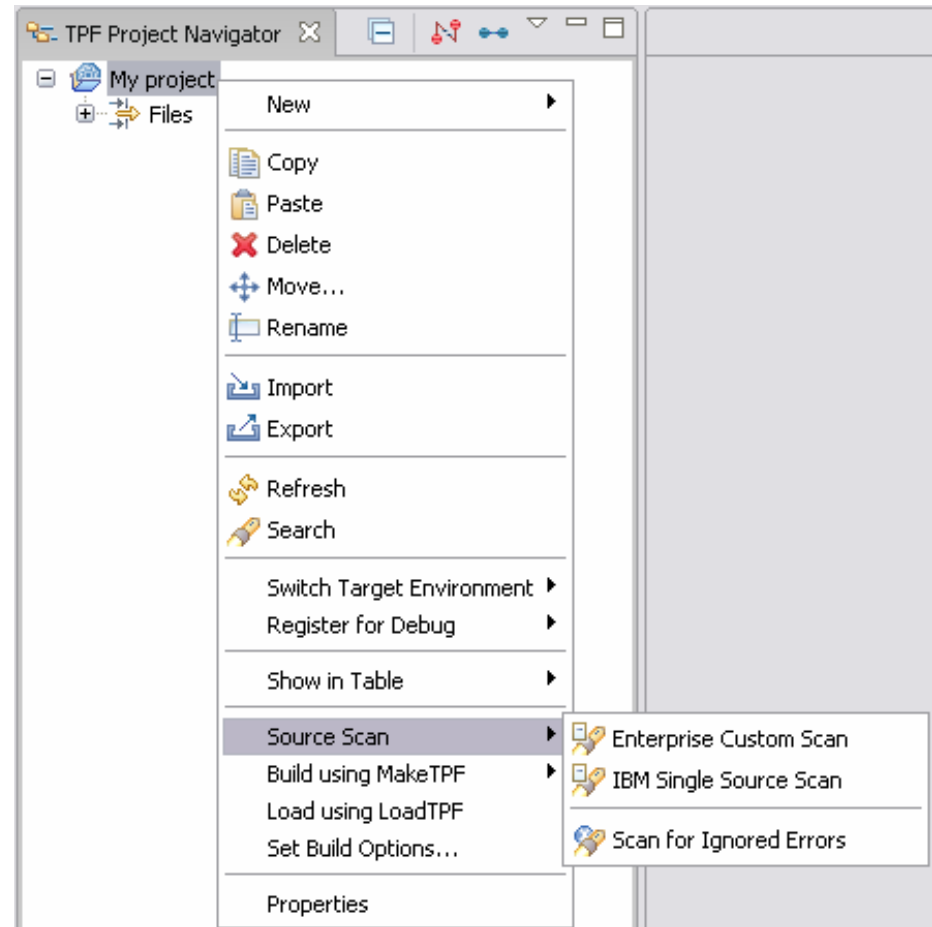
TPF Project Navigator

My project

Files

New

Copy

Paste

Delete

Move...

Rename

Import

Export

Refresh

Search

Switch Target Environment

Register for Debug

Show in Table

Source Scan

Build using MakeTPF

Load using LoadTPF

Set Build Options...

Properties

Enterprise Custom Scan

IBM Single Source Scan

Scan for Ignored Errors